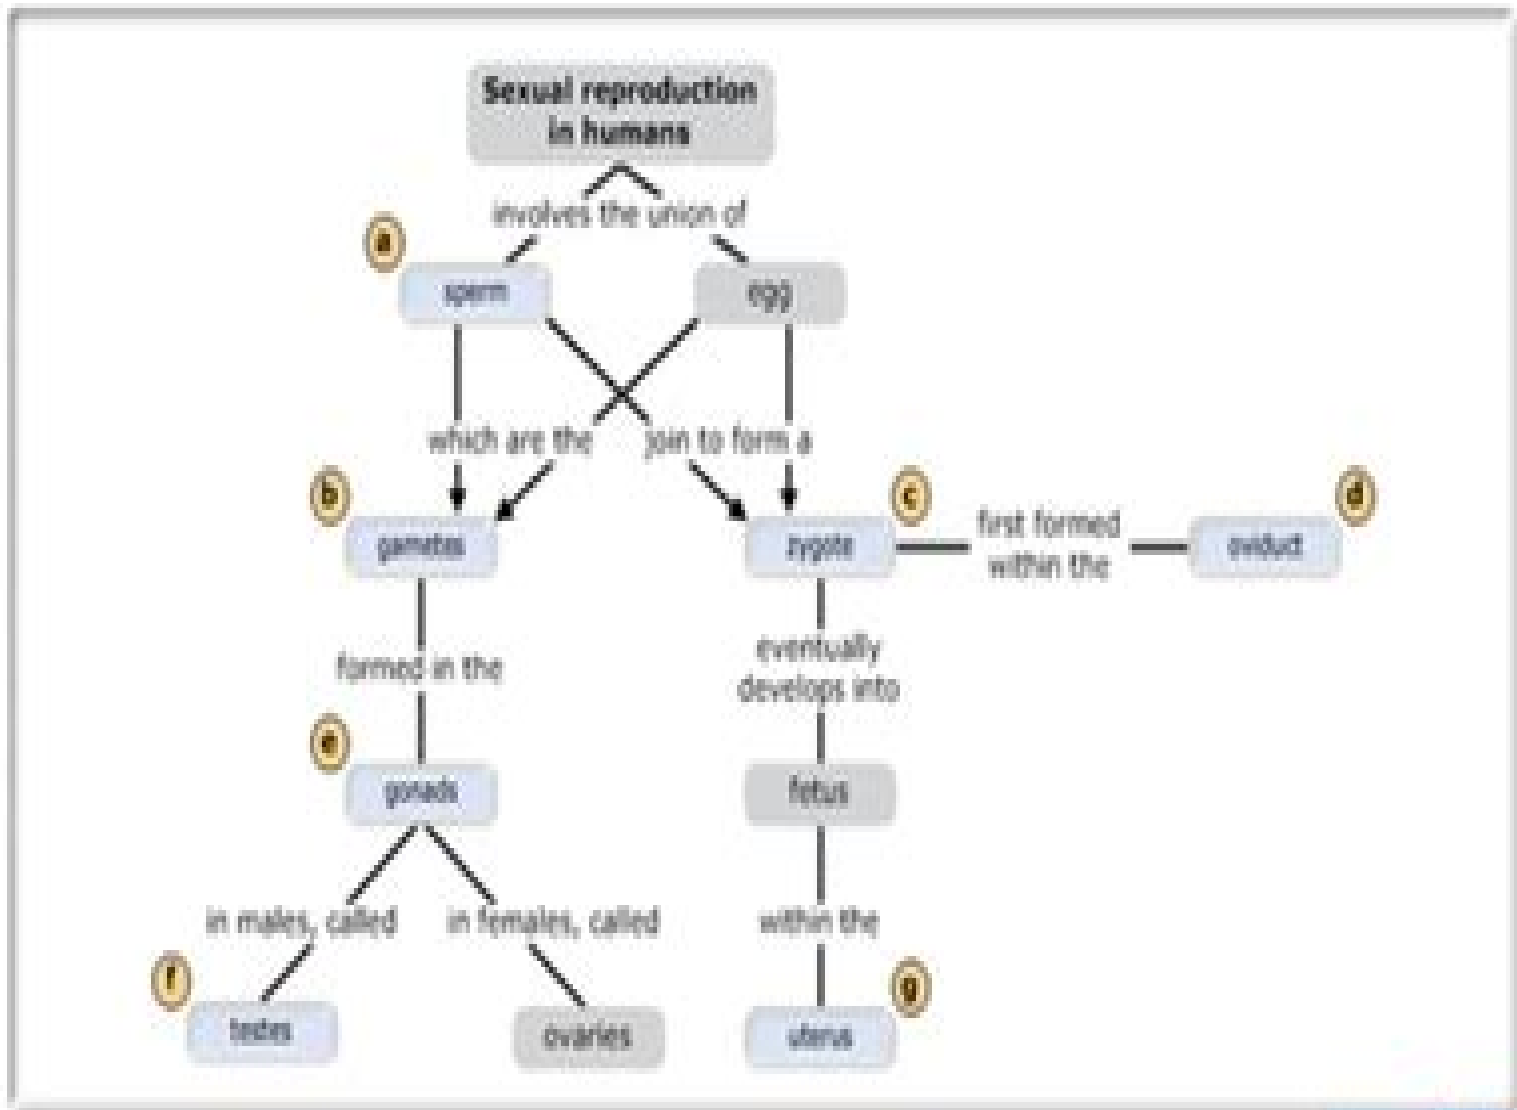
Sexual reproduction in humans

involves the union of

a

sperm

egg

which are the

join to form a

b

gametes

c

zygote

first formed within the

oviduct

d

formed in the

eventually develops into

e

gonads

fetus

in males, called

in females, called

within the

f

testes

ovaries

uterus

g